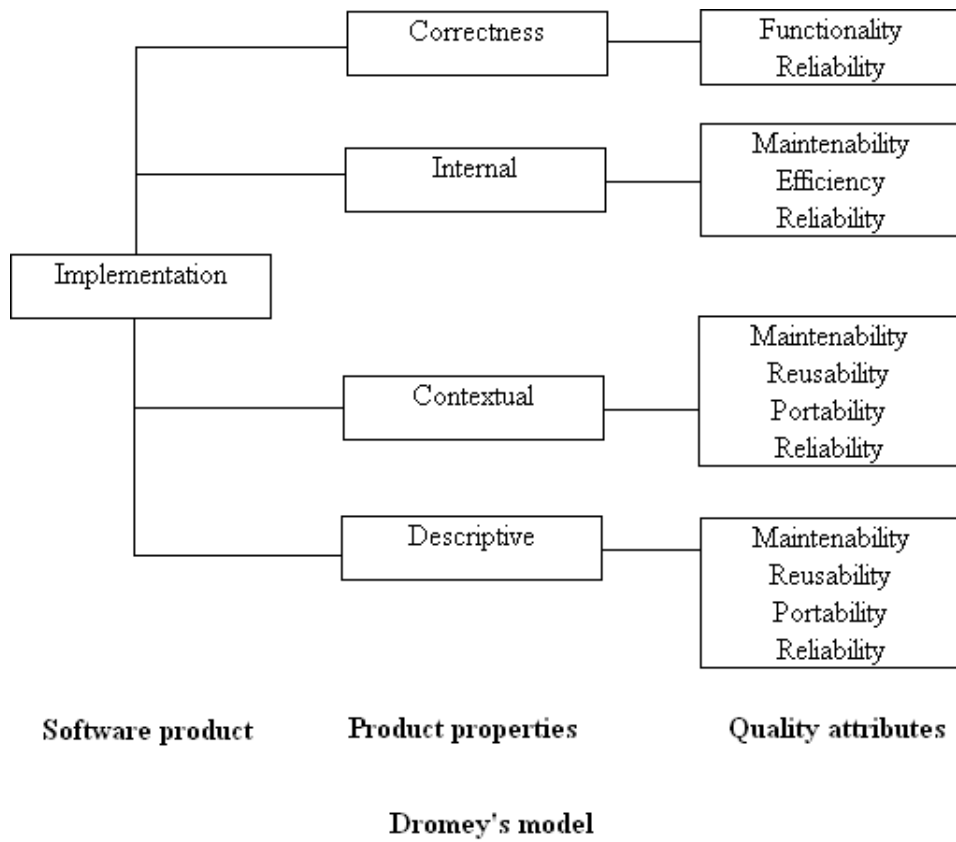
Correctness

Functionality
Reliability

Internal

Maintenability
Efficiency
Reliability

Implementation

Contextual

Maintenability
Reusability
Portability
Reliability

Descriptive

Maintenability
Reusability
Portability
Reliability

Software product

Product properties

Quality attributes

Dromey's model